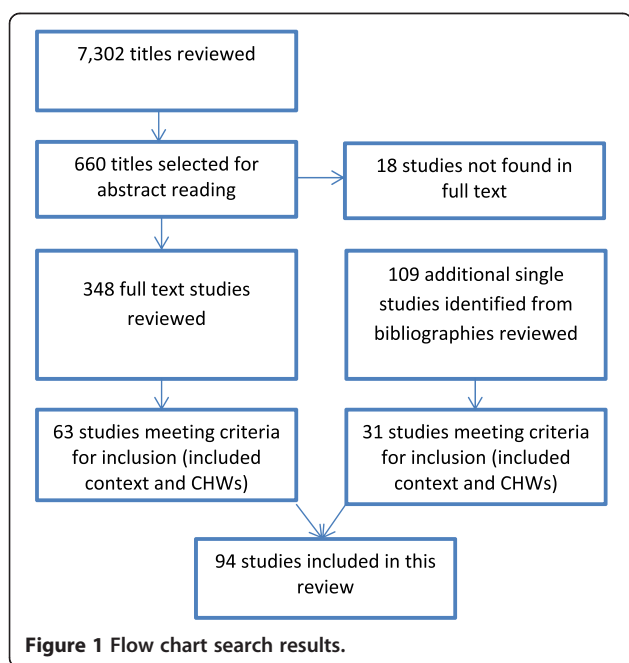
7,302 titles reviewed

660 titles selected for abstract reading

18 studies not found in full text

348 full text studies reviewed

109 additional single studies identified from bibliographies reviewed

63 studies meeting criteria for inclusion (included context and CHWs)

31 studies meeting criteria for inclusion (included context and CHWs)

94 studies included in this review

**Figure 1** Flow chart search results.